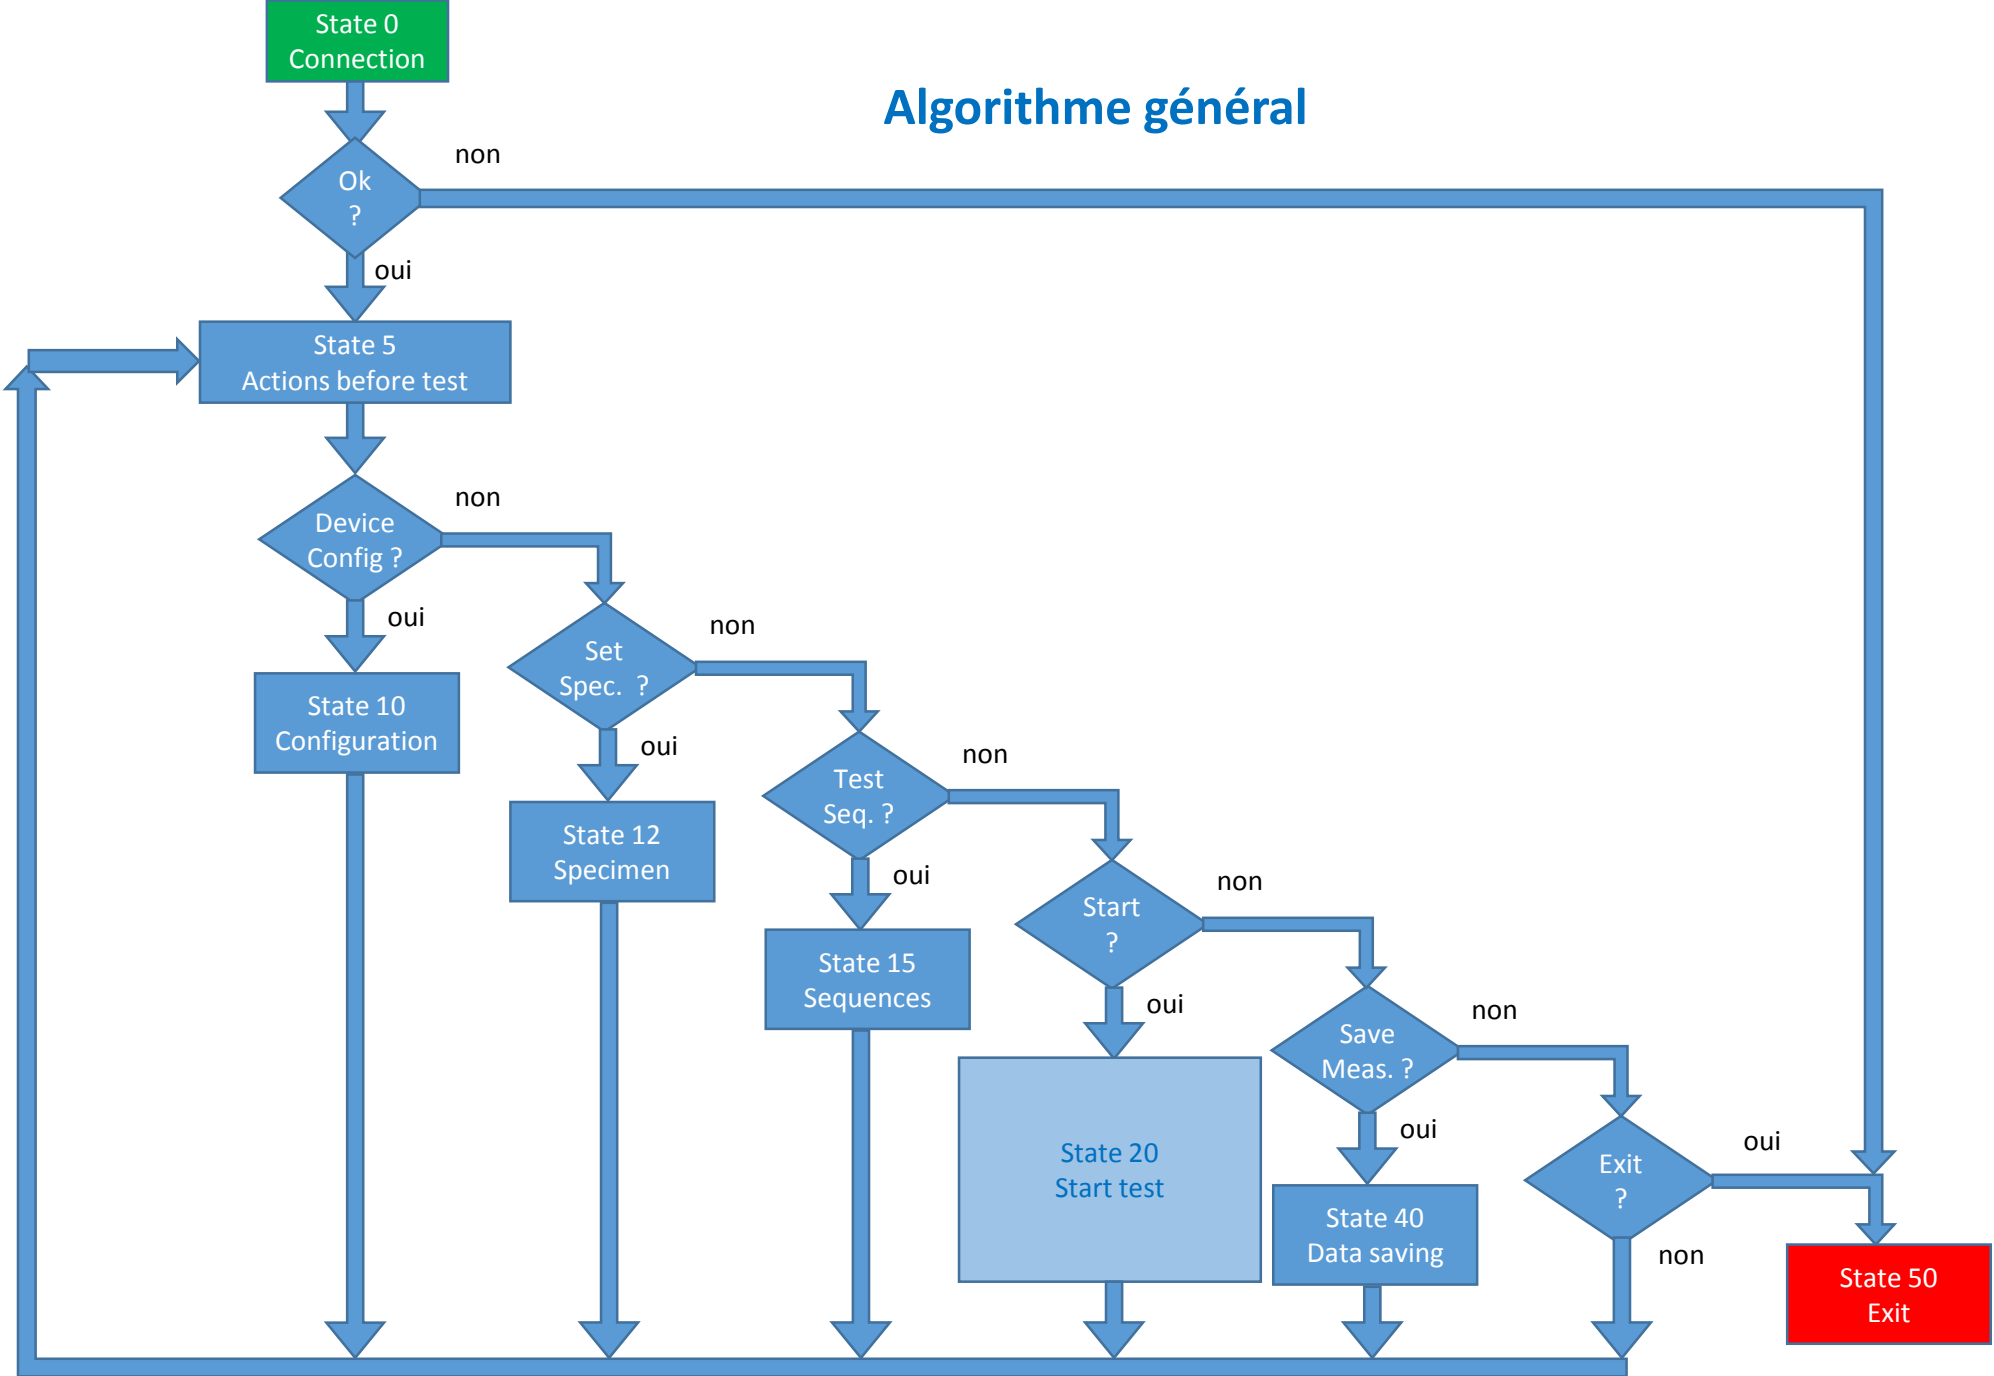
State 0
Connection

Algorithme général

Ok
?

non

oui

State 5
Actions before test

Device
Config ?

non

oui

State 10
Configuration

Set
Spec. ?

non

oui

State 12
Specimen

Test
Seq. ?

non

oui

State 15
Sequences

Start
?

non

oui

State 20
Start test

Save
Meas. ?

non

oui

State 40
Data saving

Exit
?

oui

non

State 50
Exit